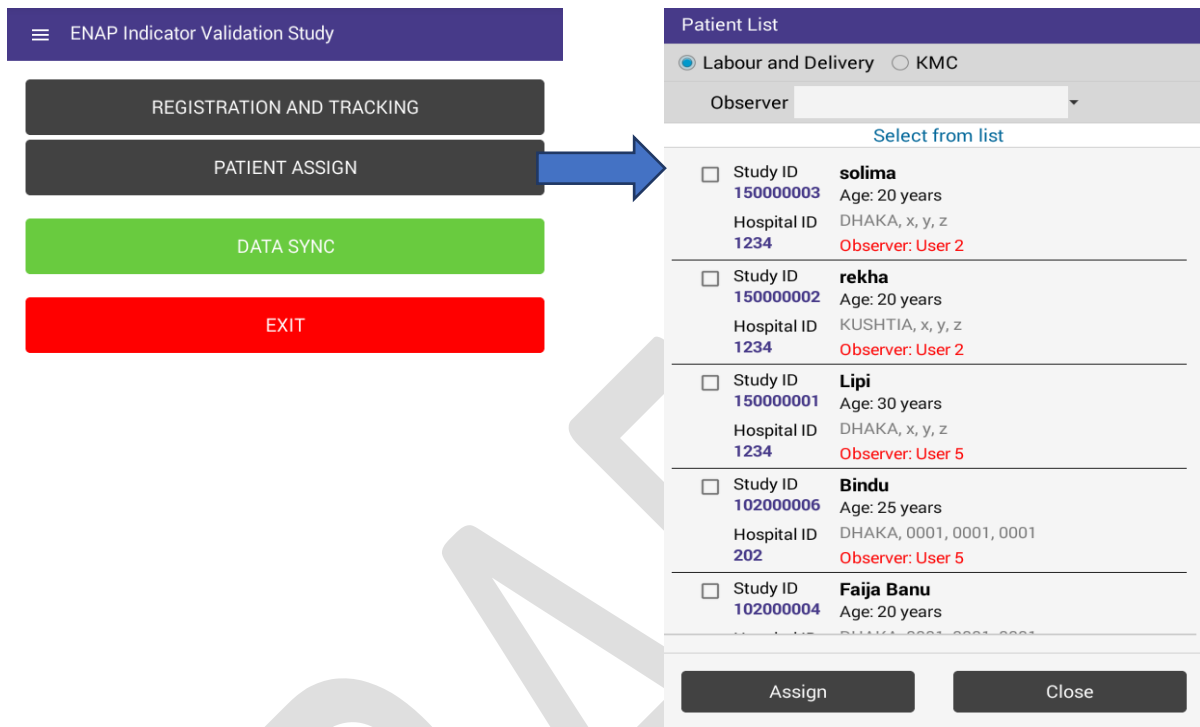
ENAP Indicator Validation Study

REGISTRATION AND TRACKING

PATIENT ASSIGN

DATA SYNC

EXIT

Patient List

Labour and Delivery KMC

Observer

Select from list

Study ID 150000003
solima
Age: 20 years
Hospital ID 1234
DHAKA, x, y, z
Observer: User 2

Study ID 150000002
rekha
Age: 20 years
Hospital ID 1234
KUSHTIA, x, y, z
Observer: User 2

Study ID 150000001
Lipi
Age: 30 years
Hospital ID 1234
DHAKA, x, y, z
Observer: User 5

Study ID 102000006
Bindu
Age: 25 years
Hospital ID 202
DHAKA, 0001, 0001, 0001
Observer: User 5

Study ID 102000004
Faija Banu
Age: 20 years
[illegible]

Assign

Close